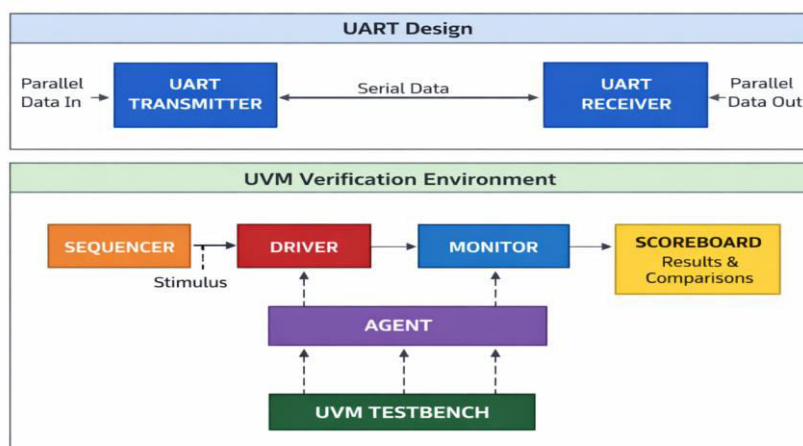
UART Design

Parallel Data In

UART TRANSMITTER

Serial Data

UART RECEIVER

Parallel Data Out

UVM Verification Environment

SEQUENCER

Stimulus

DRIVER

MONITOR

SCOREBOARD
Results & Comparisons

AGENT

UVM TESTBENCH